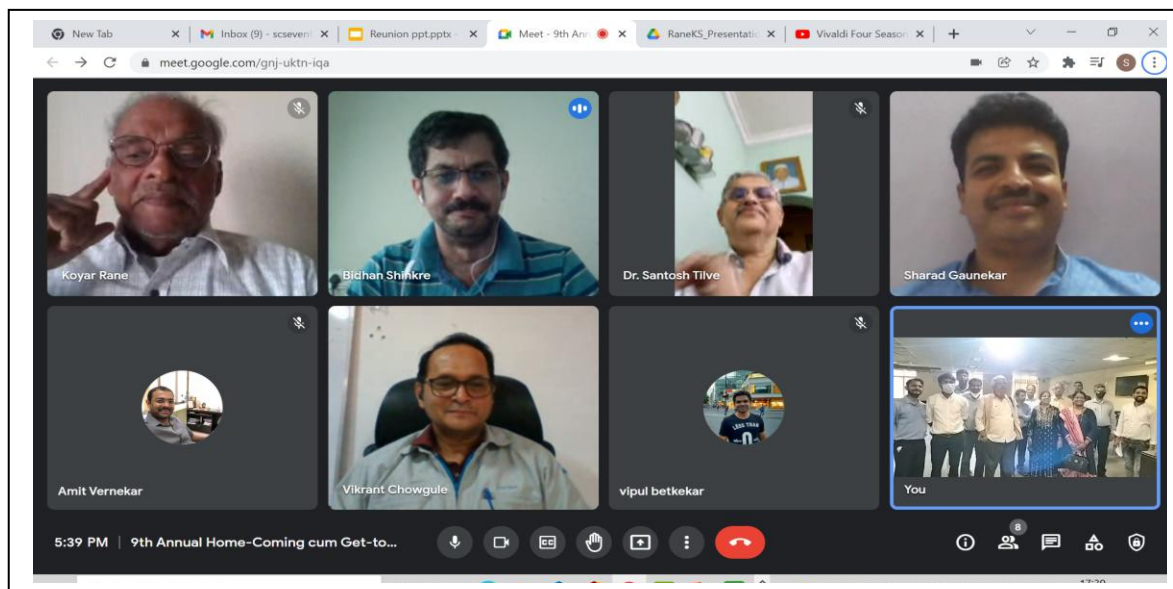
New Tab
Inbox (9) - scseven
Reunion ppt.pptx
Meet - 9th Ann
RaneKS_Presentati
Vivaldi Four Season
meet.google.com/gnj-uktn-iqa

Koyar Rane
Bidhan Shinkre
Dr. Santosh Tilve
Sharad Gaunekar
Amit Vernekar
Vikrant Chowgule
vipul betkekar
You

5:39 PM | 9th Annual Home-Coming cum Get-to...
8